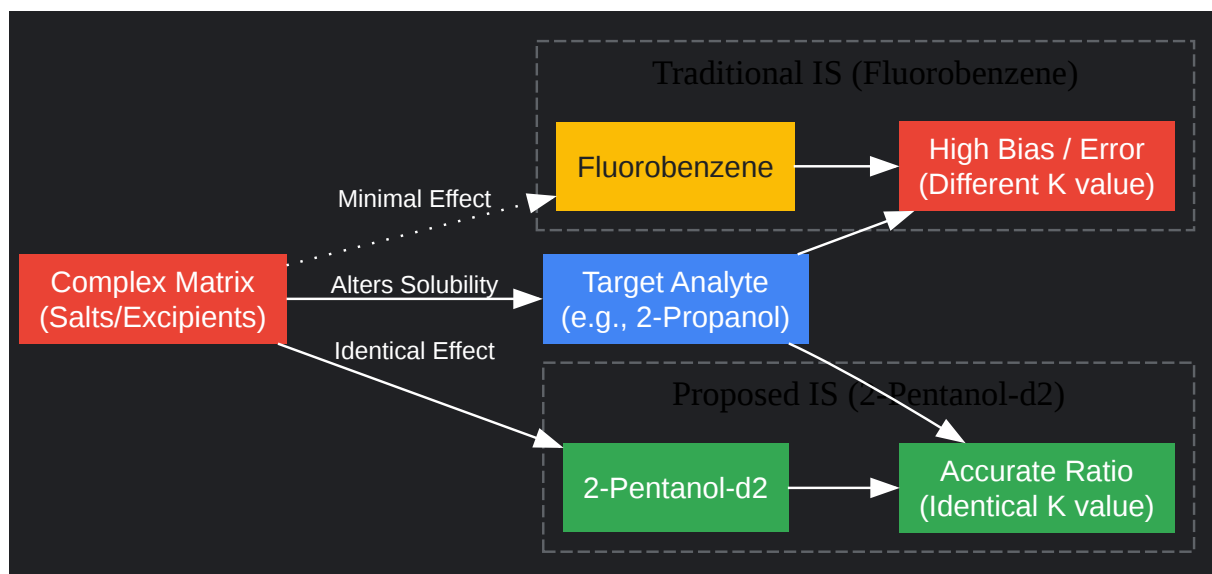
Traditional IS (Fluorobenzene)

Fluorobenzene

High Bias / Error
(Different K value)

Minimal Effect

Complex Matrix
(Salts/Excipients)

Alters Solubility

Target Analyte
(e.g., 2-Propanol)

Identical Effect

Proposed IS (2-Pentanol-d2)

2-Pentanol-d2

Accurate Ratio
(Identical K value)